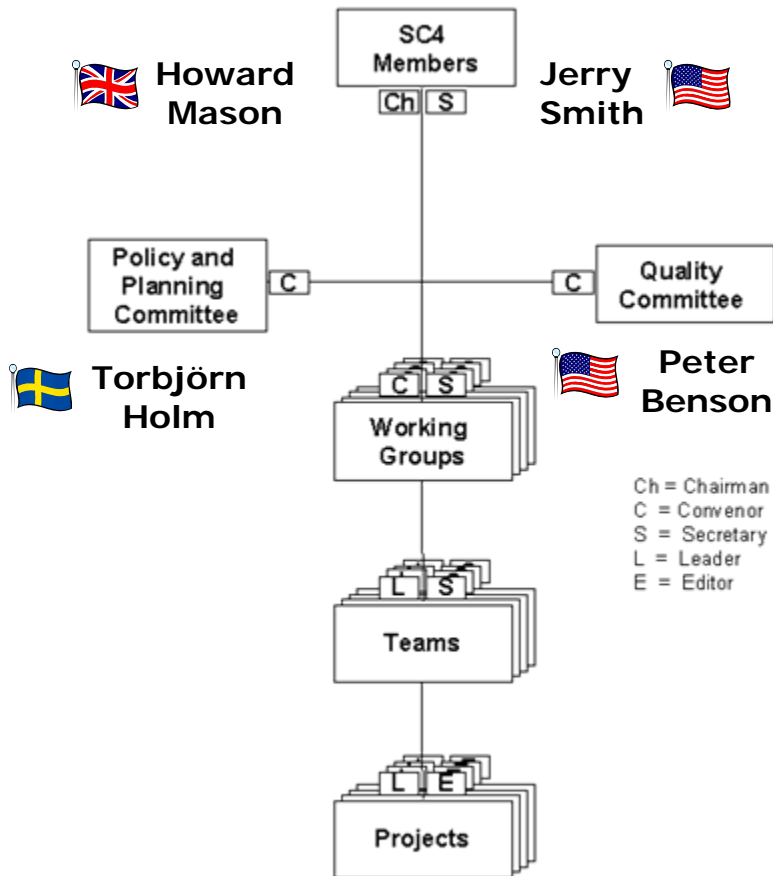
SC4
Members

Ch S

Howard Mason

Jerry Smith

Policy and Planning Committee

C

C

Quality Committee

Torbjörn Holm

Peter Benson

C S

Working Groups

Ch = Chairman
C = Convenor
S = Secretary
L = Leader
E = Editor

L S

Teams

L E

Projects